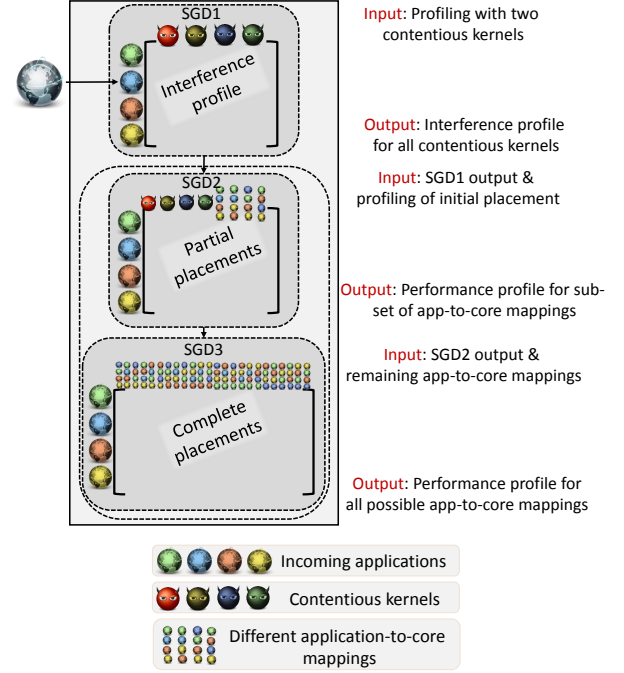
SGD1

Interference profile

Input: Profiling with two contentious kernels

Output: Interference profile for all contentious kernels

SGD2

Partial placements

Input: SGD1 output & profiling of initial placement

Output: Performance profile for subset of app-to-core mappings

SGD3

Complete placements

Input: SGD2 output & remaining app-to-core mappings

Output: Performance profile for all possible app-to-core mappings

Incoming applications

Contentious kernels

Different application-to-core mappings